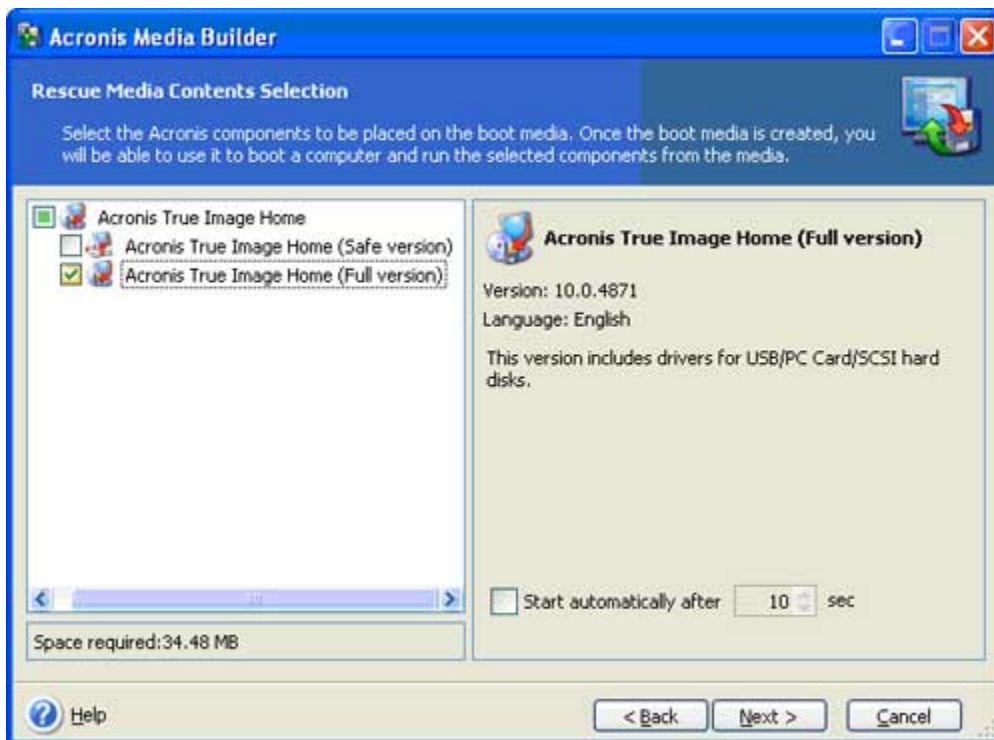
Acronis Media Builder

Rescue Media Contents Selection

Select the Acronis components to be placed on the boot media. Once the boot media is created, you will be able to use it to boot a computer and run the selected components from the media.

Acronis True Image Home
Acronis True Image Home (Safe version)
Acronis True Image Home (Full version)

Space required:34.48 MB

Acronis True Image Home (Full version)

Version: 10.0.4871
Language: English

This version includes drivers for USB/PC Card/SCSI hard disks.

Start automatically after 10 sec

Help

< Back
Next >
Cancel